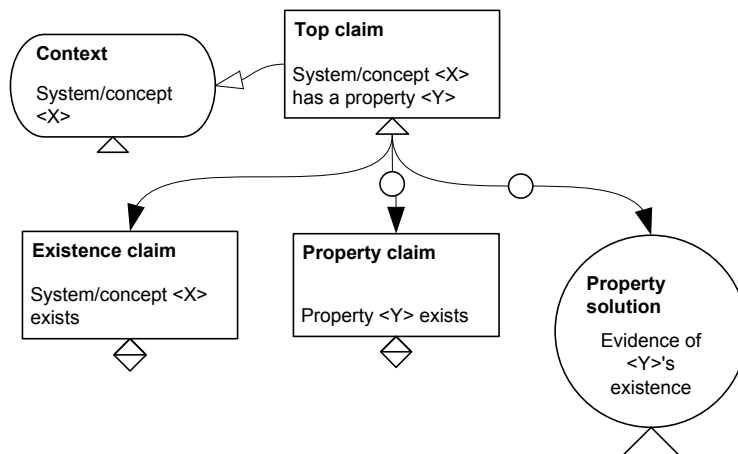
Top claim

System/concept <X> has a property <Y>

Context

System/concept <X>

Existence claim

System/concept <X> exists

Property claim

Property <Y> exists

Property solution

Evidence of <Y>'s existence